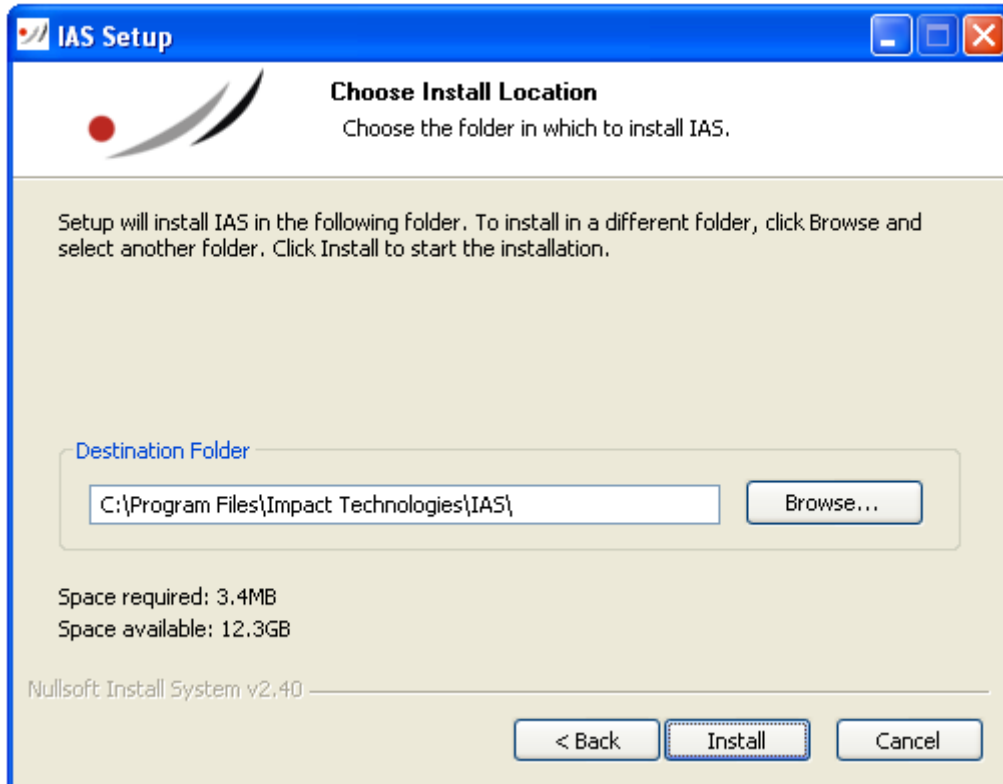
IAS Setup

Choose Install Location

Choose the folder in which to install IAS.

Setup will install IAS in the following folder. To install in a different folder, click Browse and select another folder. Click Install to start the installation.

Destination Folder

C:\Program Files\Impact Technologies\IAS\

Browse...

Space required: 3.4MB
Space available: 12.3GB

Nullsoft Install System v2.40

< Back

Install

Cancel